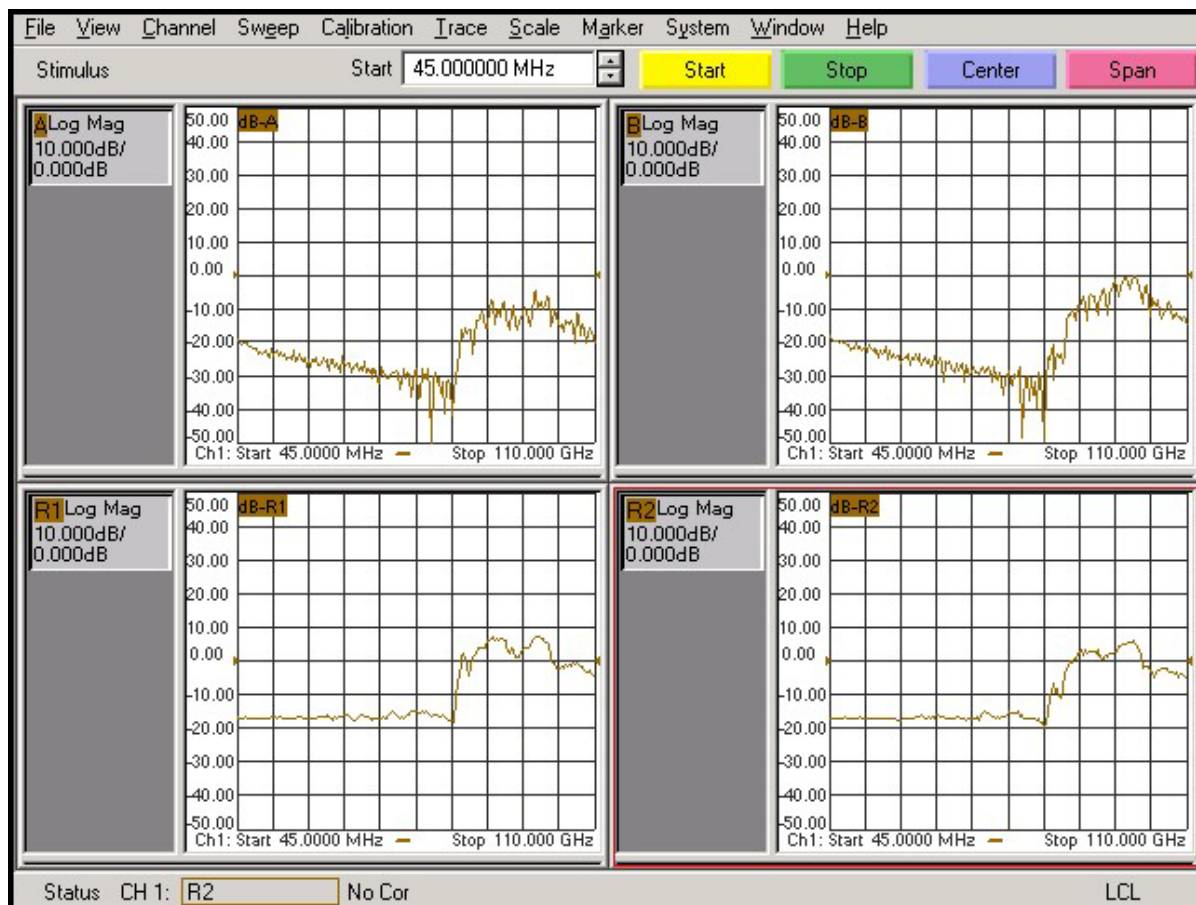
File View Channel Sweep Calibration Trace Scale Marker System Window Help

Stimulus Start 45.000000 MHz Start Stop Center Span

A Log Mag
10.000dB/
0.000dB

50.00 dB-A
40.00
30.00
20.00
10.00
0.00
-10.00
-20.00
-30.00
-40.00
-50.00
Ch1: Start 45.0000 MHz — Stop 110.000 GHz

B Log Mag
10.000dB/
0.000dB

50.00 dB-B
40.00
30.00
20.00
10.00
0.00
-10.00
-20.00
-30.00
-40.00
-50.00
Ch1: Start 45.0000 MHz — Stop 110.000 GHz

R1 Log Mag
10.000dB/
0.000dB

50.00 dB-R1
40.00
30.00
20.00
10.00
0.00
-10.00
-20.00
-30.00
-40.00
-50.00
Ch1: Start 45.0000 MHz — Stop 110.000 GHz

R2 Log Mag
10.000dB/
0.000dB

50.00 dB-R2
40.00
30.00
20.00
10.00
0.00
-10.00
-20.00
-30.00
-40.00
-50.00
Ch1: Start 45.0000 MHz — Stop 110.000 GHz

Status CH 1: R2 No Cor LCL